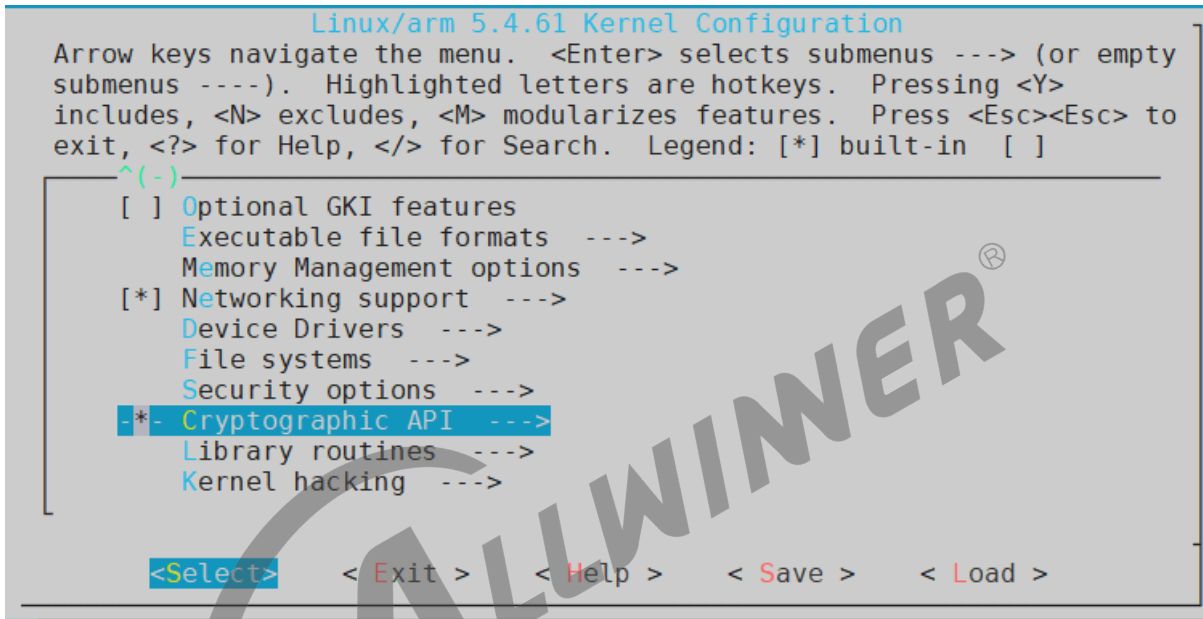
Linux/arm 5.4.61 Kernel Configuration
Arrow keys navigate the menu. <Enter> selects submenus ---> (or empty submenus ----). Highlighted letters are hotkeys. Pressing <Y> includes, <N> excludes, <M> modularizes features. Press <Esc><Esc> to exit, <?> for Help, </> for Search. Legend: [*] built-in [ ]

^(-)

[ ] Optional GKI features
Executable file formats --->
Memory Management options --->
[*] Networking support --->
Device Drivers --->
File systems --->
Security options --->
-*- Cryptographic API --->
Library routines --->
Kernel hacking --->

<Select> < Exit > < Help > < Save > < Load >

ALLWINNER®